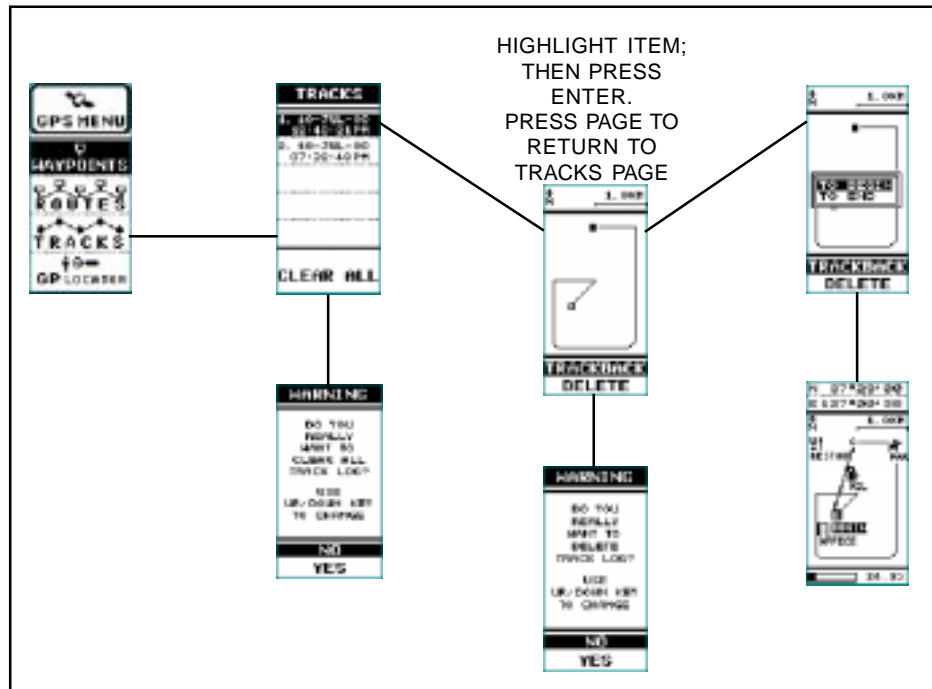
HIGHLIGHT ITEM; THEN PRESS ENTER. PRESS PAGE TO RETURN TO TRACKS PAGE

GPS MENU
WAYPOINTS
ROUTES
TRACKS
GP LOCATOR

TRACKS
1. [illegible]
2. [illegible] 07:30:40PM
CLEAR ALL

WARNING
DO YOU REALLY WANT TO CLEAR ALL TRACK LOG?
USE UP/DOWN KEY TO CHANGE
NO
YES

1.0KM
TRACKBACK
DELETE

WARNING
DO YOU REALLY WANT TO DELETE TRACK LOG?
USE UP/DOWN KEY TO CHANGE
NO
YES

1.0KM
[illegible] TO END
TRACKBACK
DELETE

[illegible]
1.0KM
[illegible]